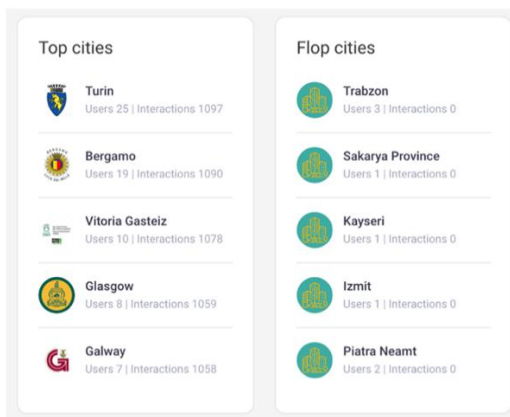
Top cities

Turin
Users 25 | Interactions 1097

Bergamo
Users 19 | Interactions 1090

Vitoria Gasteiz
Users 10 | Interactions 1078

Glasgow
Users 8 | Interactions 1059

Galway
Users 7 | Interactions 1058

Flop cities

Trabzon
Users 3 | Interactions 0

Sakarya Province
Users 1 | Interactions 0

Kayseri
Users 1 | Interactions 0

Izmit
Users 1 | Interactions 0

Piatra Neamt
Users 2 | Interactions 0